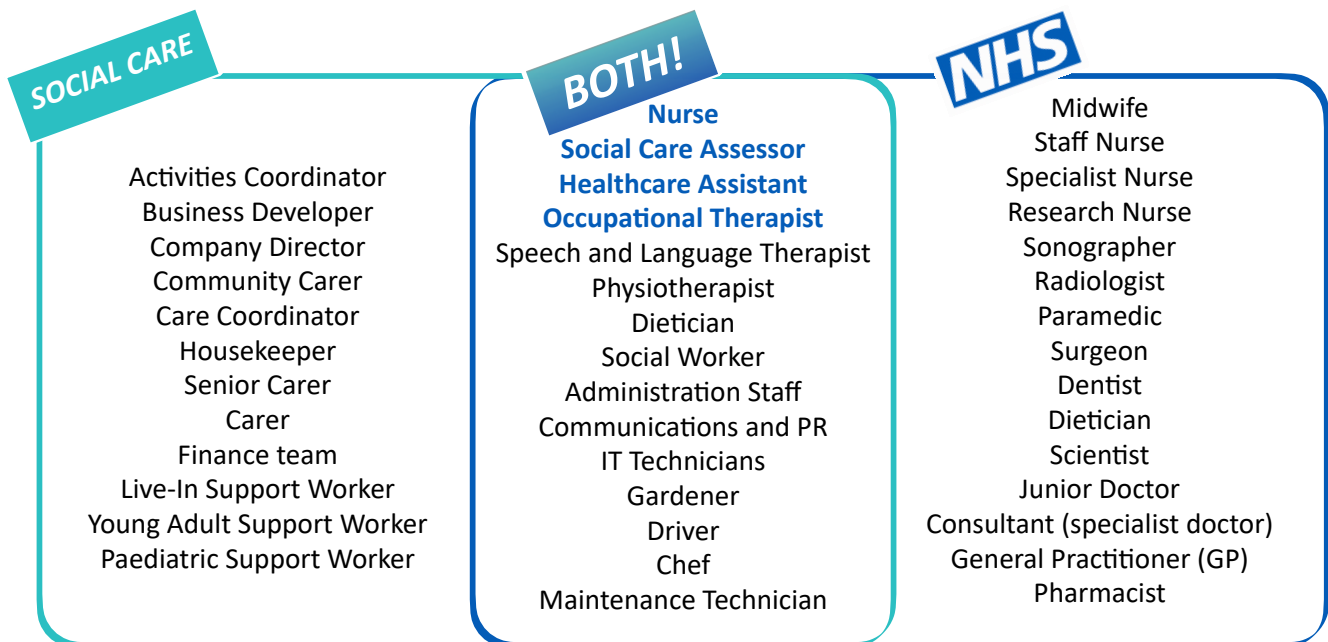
SOCIAL CARE

Activities Coordinator
Business Developer
Company Director
Community Carer
Care Coordinator
Housekeeper
Senior Carer
Carer
Finance team
Live-In Support Worker
Young Adult Support Worker
Paediatric Support Worker

BOTH!

Nurse
Social Care Assessor
Healthcare Assistant
Occupational Therapist
Speech and Language Therapist
Physiotherapist
Dietician
Social Worker
Administration Staff
Communications and PR
IT Technicians
Gardener
Driver
Chef
Maintenance Technician

NHS

Midwife
Staff Nurse
Specialist Nurse
Research Nurse
Sonographer
Radiologist
Paramedic
Surgeon
Dentist
Dietician
Scientist
Junior Doctor
Consultant (specialist doctor)
General Practitioner (GP)
Pharmacist